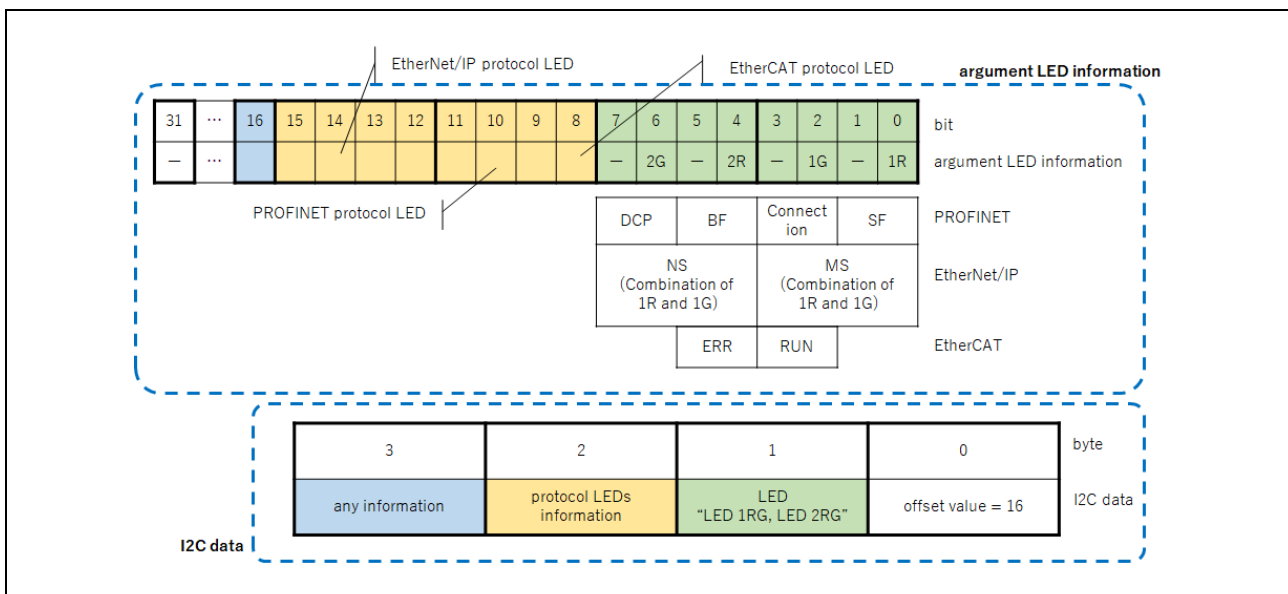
EtherNet/IP protocol LED

EtherCAT protocol LED

argument LED information

| 31 | … | 16 | 15 | 14 | 13 | 12 | 11 | 10 | 9 | 8 | 7 | 6 | 5 | 4 | 3 | 2 | 1 | 0 | bit |
|---|---|---|---|---|---|---|---|---|---|---|---|---|---|---|---|---|---|---|---|
| — | … | | | | | | | | | | — | 2G | — | 2R | — | 1G | — | 1R | argument LED information |

PROFINET protocol LED

| DCP | BF | Connection | SF | PROFINET |
|---|---|---|---|---|
| NS (Combination of 1R and 1G) | | MS (Combination of 1R and 1G) | | EtherNet/IP |
| | ERR | RUN | | EtherCAT |

| 3 | 2 | 1 | 0 | byte |
|---|---|---|---|---|
| any information | protocol LEDs information | LED "LED 1RG, LED 2RG" | offset value = 16 | I2C data |

I2C data